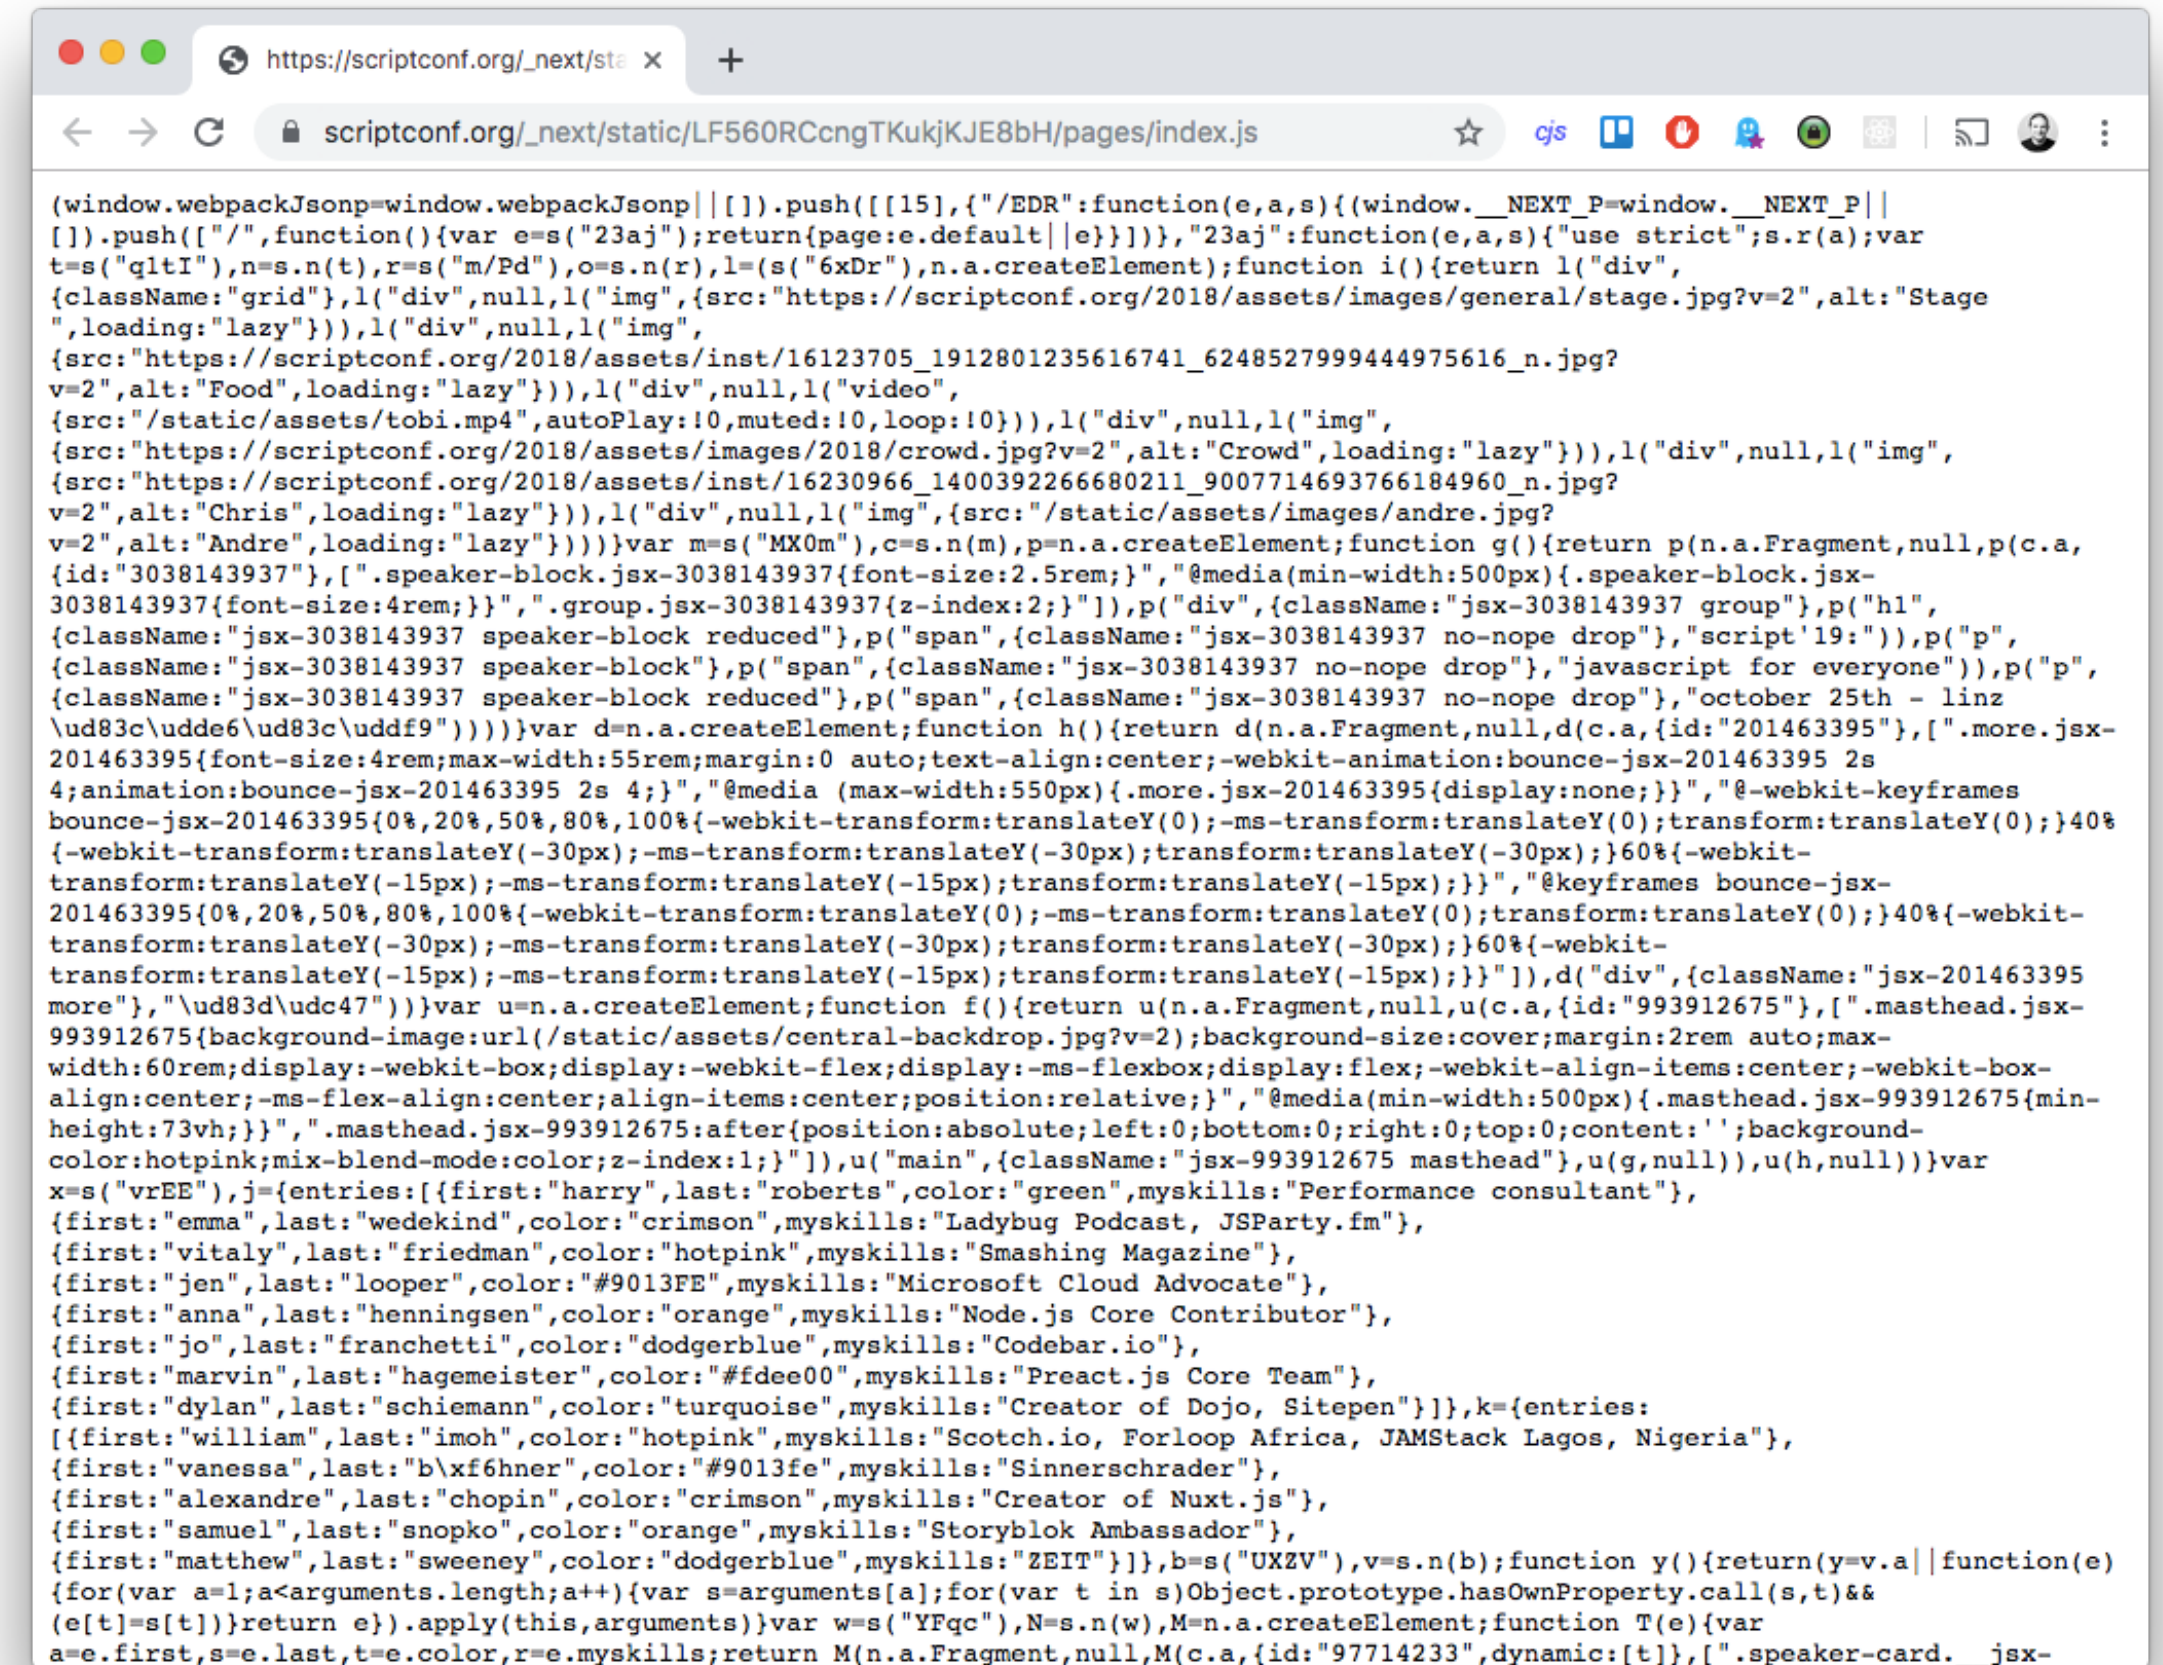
https://scriptconf.org/_next/sta ×

+

scriptconf.org/_next/static/LF560RCcngTKukjKJE8bH/pages/index.js

cjs

(window.webpackJsonp=window.webpackJsonp||[]).push([[15],{"/EDR":function(e,a,s){(window.__NEXT_P=window.__NEXT_P||[]).push(["/",function(){var e=s("23aj");return{page:e.default||e}}])},"23aj":function(e,a,s){"use strict";s.r(a);var t=s("qltI"),n=s.n(t),r=s("m/Pd"),o=s.n(r),l=(s("6xDr"),n.a.createElement);function i(){return l("div",{className:"grid"},l("div",null,l("img",{src:"https://scriptconf.org/2018/assets/images/general/stage.jpg?v=2",alt:"Stage ",loading:"lazy"})),l("div",null,l("img",{src:"https://scriptconf.org/2018/assets/inst/16123705_1912801235616741_6248527999444975616_n.jpg?v=2",alt:"Food",loading:"lazy"})),l("div",null,l("video",{src:"/static/assets/tobi.mp4",autoPlay:!0,muted:!0,loop:!0})),l("div",null,l("img",{src:"https://scriptconf.org/2018/assets/images/2018/crowd.jpg?v=2",alt:"Crowd",loading:"lazy"})),l("div",null,l("img",{src:"https://scriptconf.org/2018/assets/inst/16230966_1400392266680211_9007714693766184960_n.jpg?v=2",alt:"Chris",loading:"lazy"})),l("div",null,l("img",{src:"/static/assets/images/andre.jpg?v=2",alt:"Andre",loading:"lazy"})))}var m=s("MX0m"),c=s.n(m),p=n.a.createElement;function g(){return p(n.a.Fragment,null,p(c.a,{id:"3038143937"},[".speaker-block.jsx-3038143937{font-size:2.5rem;}","@media(min-width:500px){.speaker-block.jsx-3038143937{font-size:4rem;}}",".group.jsx-3038143937{z-index:2;}"]),p("div",{className:"jsx-3038143937 group"},p("h1",{className:"jsx-3038143937 speaker-block reduced"},p("span",{className:"jsx-3038143937 no-nope drop"},"script'19:")),p("p",{className:"jsx-3038143937 speaker-block"},p("span",{className:"jsx-3038143937 no-nope drop"},"javascript for everyone")),p("p",{className:"jsx-3038143937 speaker-block reduced"},p("span",{className:"jsx-3038143937 no-nope drop"},"october 25th - linz \ud83c\udde6\ud83c\uddf9"))))}var d=n.a.createElement;function h(){return d(n.a.Fragment,null,d(c.a,{id:"201463395"},[".more.jsx-201463395{font-size:4rem;max-width:55rem;margin:0 auto;text-align:center;-webkit-animation:bounce-jsx-201463395 2s 4;animation:bounce-jsx-201463395 2s 4;}","@media (max-width:550px){.more.jsx-201463395{display:none;}}","@-webkit-keyframes bounce-jsx-201463395{0%,20%,50%,80%,100%{-webkit-transform:translateY(0);-ms-transform:translateY(0);transform:translateY(0);}40%{-webkit-transform:translateY(-30px);-ms-transform:translateY(-30px);transform:translateY(-30px);}60%{-webkit-transform:translateY(-15px);-ms-transform:translateY(-15px);transform:translateY(-15px);}}","@keyframes bounce-jsx-201463395{0%,20%,50%,80%,100%{-webkit-transform:translateY(0);-ms-transform:translateY(0);transform:translateY(0);}40%{-webkit-transform:translateY(-30px);-ms-transform:translateY(-30px);transform:translateY(-30px);}60%{-webkit-transform:translateY(-15px);-ms-transform:translateY(-15px);transform:translateY(-15px);}}"]),d("div",{className:"jsx-201463395 more"},"\ud83d\udc47"))}var u=n.a.createElement;function f(){return u(n.a.Fragment,null,u(c.a,{id:"993912675"},[".masthead.jsx-993912675{background-image:url(/static/assets/central-backdrop.jpg?v=2);background-size:cover;margin:2rem auto;max-width:60rem;display:-webkit-box;display:-webkit-flex;display:-ms-flexbox;display:flex;-webkit-align-items:center;-webkit-box-align:center;-ms-flex-align:center;align-items:center;position:relative;}","@media(min-width:500px){.masthead.jsx-993912675{min-height:73vh;}}",".masthead.jsx-993912675:after{position:absolute;left:0;bottom:0;right:0;top:0;content:'';background-color:hotpink;mix-blend-mode:color;z-index:1;}"]),u("main",{className:"jsx-993912675 masthead"},u(g,null)),u(h,null))}var x=s("vrEE"),j={entries:[{first:"harry",last:"roberts",color:"green",myskills:"Performance consultant"},{first:"emma",last:"wedekind",color:"crimson",myskills:"Ladybug Podcast, JSParty.fm"},{first:"vitaly",last:"friedman",color:"hotpink",myskills:"Smashing Magazine"},{first:"jen",last:"looper",color:"#9013FE",myskills:"Microsoft Cloud Advocate"},{first:"anna",last:"henningsen",color:"orange",myskills:"Node.js Core Contributor"},{first:"jo",last:"franchetti",color:"dodgerblue",myskills:"Codebar.io"},{first:"marvin",last:"hagemeister",color:"#fdee00",myskills:"Preact.js Core Team"},{first:"dylan",last:"schiemann",color:"turquoise",myskills:"Creator of Dojo, Sitepen"}]},k={entries:[{first:"william",last:"imoh",color:"hotpink",myskills:"Scotch.io, Forloop Africa, JAMStack Lagos, Nigeria"},{first:"vanessa",last:"b\xf6hner",color:"#9013fe",myskills:"Sinnerschrader"},{first:"alexandre",last:"chopin",color:"crimson",myskills:"Creator of Nuxt.js"},{first:"samuel",last:"snopko",color:"orange",myskills:"Storyblok Ambassador"},{first:"matthew",last:"sweeney",color:"dodgerblue",myskills:"ZEIT"}]},b=s("UXZV"),v=s.n(b);function y(){return(y=v.a||function(e){for(var a=1;a<arguments.length;a++){var s=arguments[a];for(var t in s)Object.prototype.hasOwnProperty.call(s,t)&&(e[t]=s[t])}return e}).apply(this,arguments)}var w=s("YFqc"),N=s.n(w),M=n.a.createElement;function T(e){var a=e.first,s=e.last,t=e.color,r=e.myskills;return M(n.a.Fragment,null,M(c.a,{id:"97714233",dynamic:[t]},[".speaker-card. jsx-